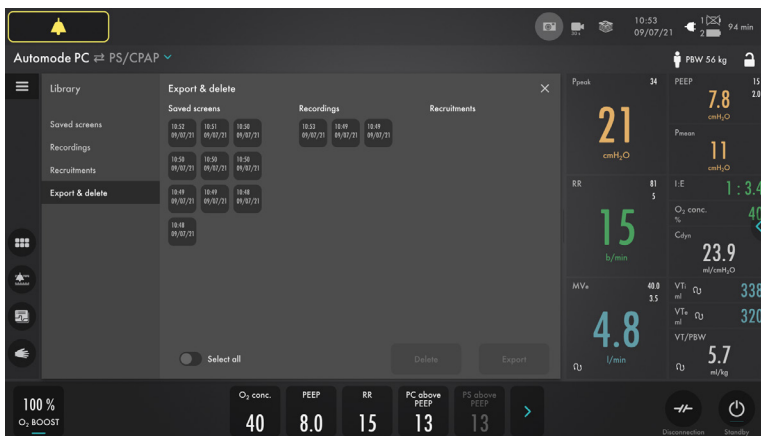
10:53 09/07/21 1 2 94 min

Automode PC ⇄ PS/CPAP

PBW 56 kg

Library

Saved screens

Recordings

Recruitments

Export & delete

Export & delete

Saved screens

10:52 09/07/21
10:51 09/07/21
10:50 09/07/21
10:50 09/07/21
10:50 09/07/21
10:50 09/07/21
10:49 09/07/21
10:49 09/07/21
10:48 09/07/21
10:48 09/07/21

Recordings

10:53 09/07/21
10:49 09/07/21
10:49 09/07/21

Recruitments

Select all

Delete

Export

Ppeak 34
21
$cmH_2O$

PEEP 15 2.0
7.8
$cmH_2O$

Pmean
11
$cmH_2O$

RR 81 5
15
b/min

I:E
1 : 3.4

$O_2$ conc. % 40

Cdyn
23.9
$ml/cmH_2O$

MVe 40.0 3.5
4.8
l/min

VTi ml 338

VTe ml 320

VT/PBW
5.7
ml/kg

100 %
$O_2$ BOOST

$O_2$ conc.
40

PEEP
8.0

RR
15

PC above PEEP
13

PS above PEEP
13

Disconnection

Standby